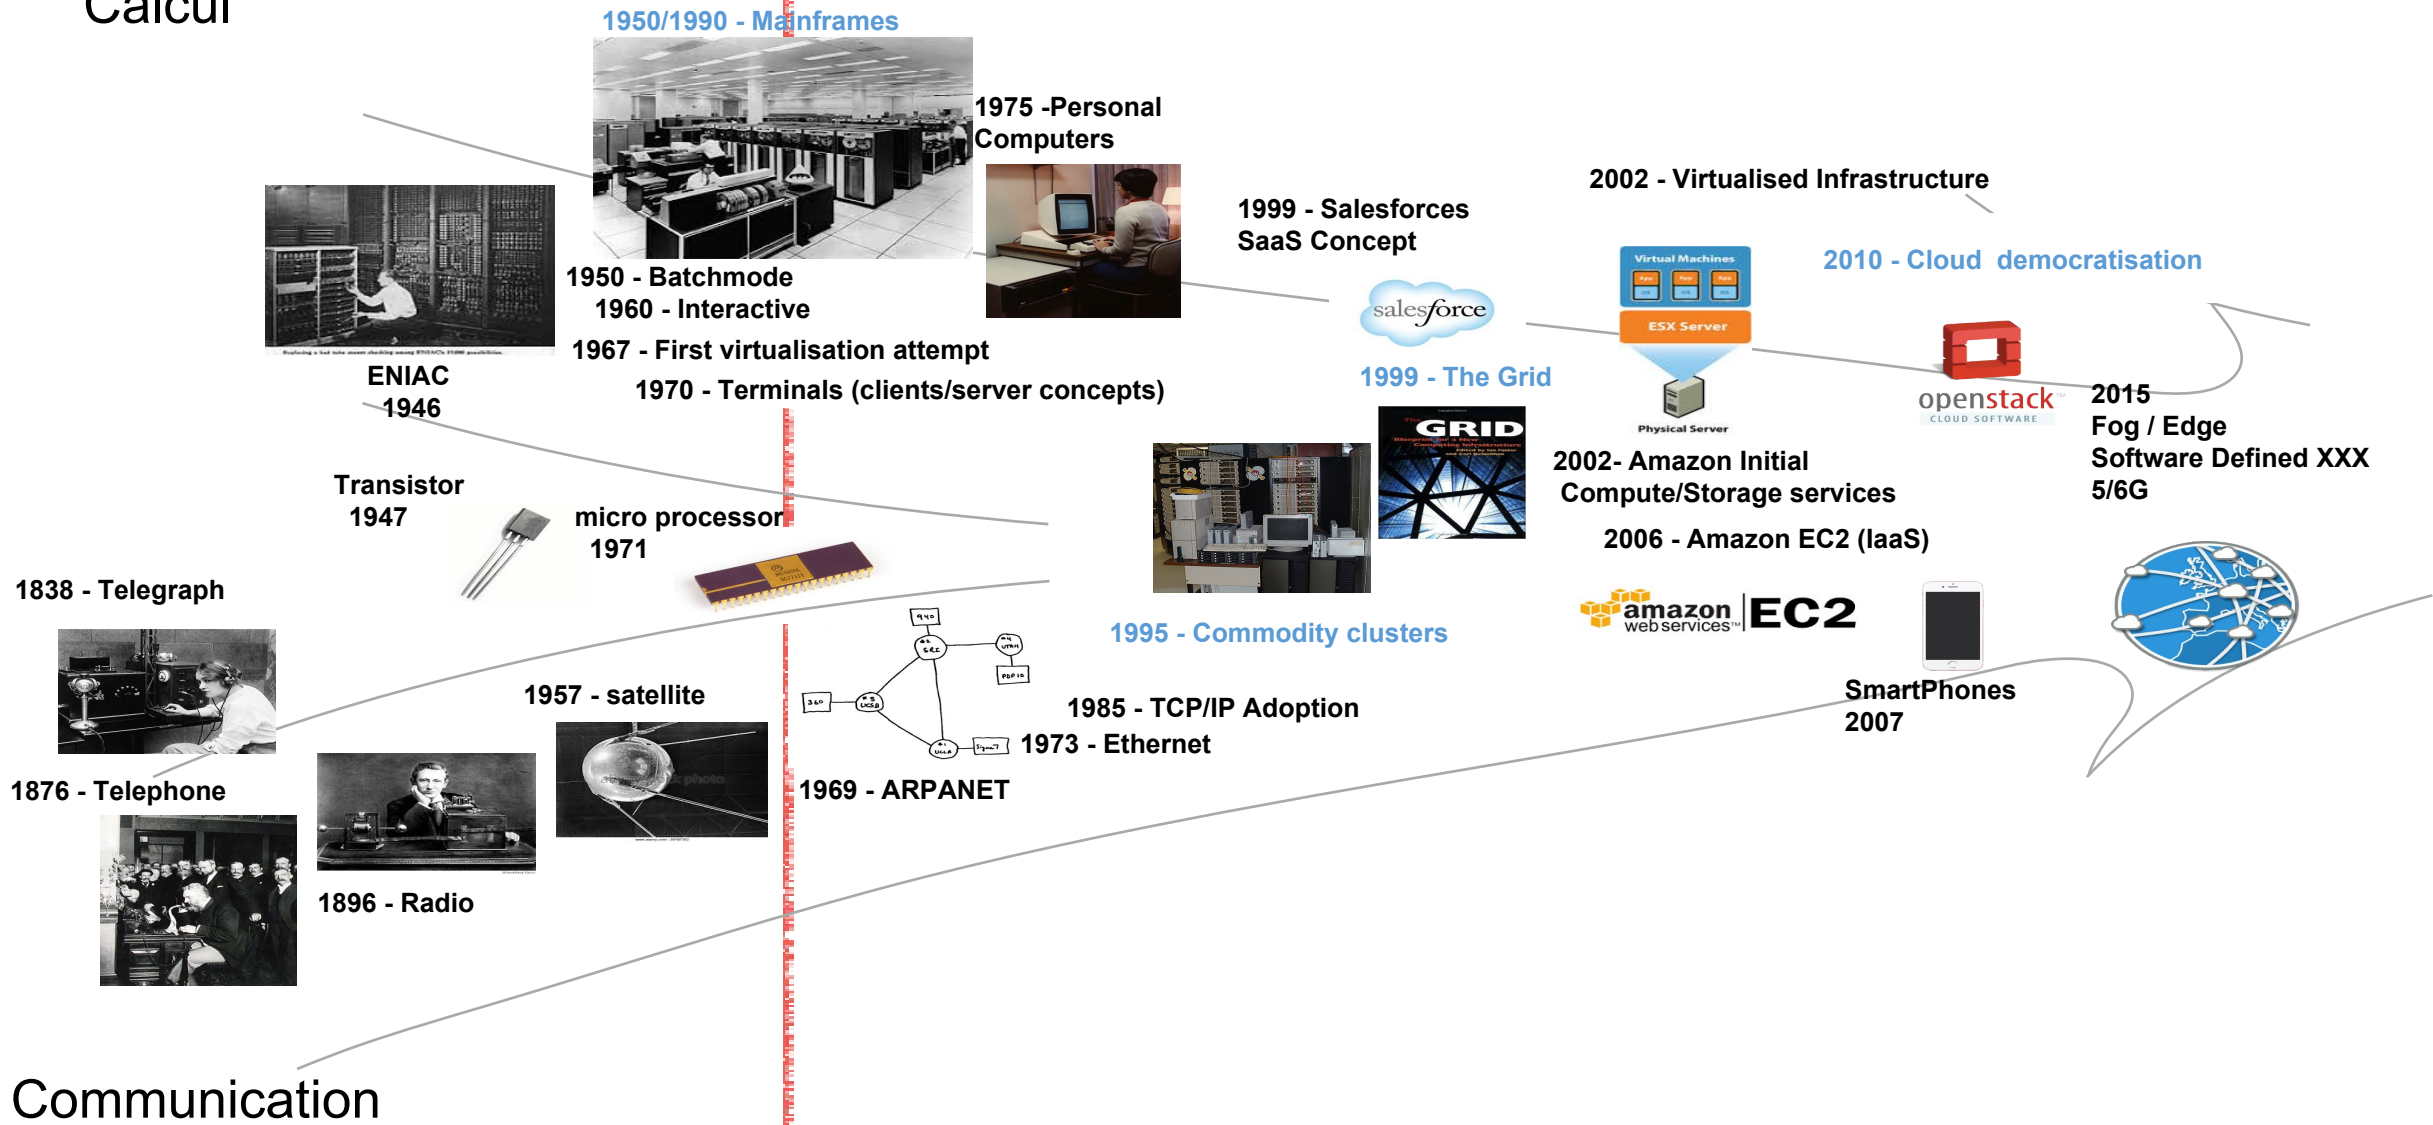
Calcul

1950/1990 - Mainframes

1975 -Personal Computers

ENIAC 1946

1950 - Batchmode
1960 - Interactive

1967 - First virtualisation attempt

1970 - Terminals (clients/server concepts)

1999 - Salesforces SaaS Concept

salesforce

1999 - The Grid

GRID

2002 - Virtualised Infrastructure

Virtual Machines

ESX Server

Physical Server

2010 - Cloud democratisation

openstack
CLOUD SOFTWARE

2015
Fog / Edge
Software Defined XXX
5/6G

2002- Amazon Initial Compute/Storage services

2006 - Amazon EC2 (IaaS)

amazon web services EC2

Transistor 1947

micro processor 1971

1838 - Telegraph

1876 - Telephone

1896 - Radio

1957 - satellite

1969 - ARPANET

1973 - Ethernet

1985 - TCP/IP Adoption

1995 - Commodity clusters

SmartPhones 2007

Communication